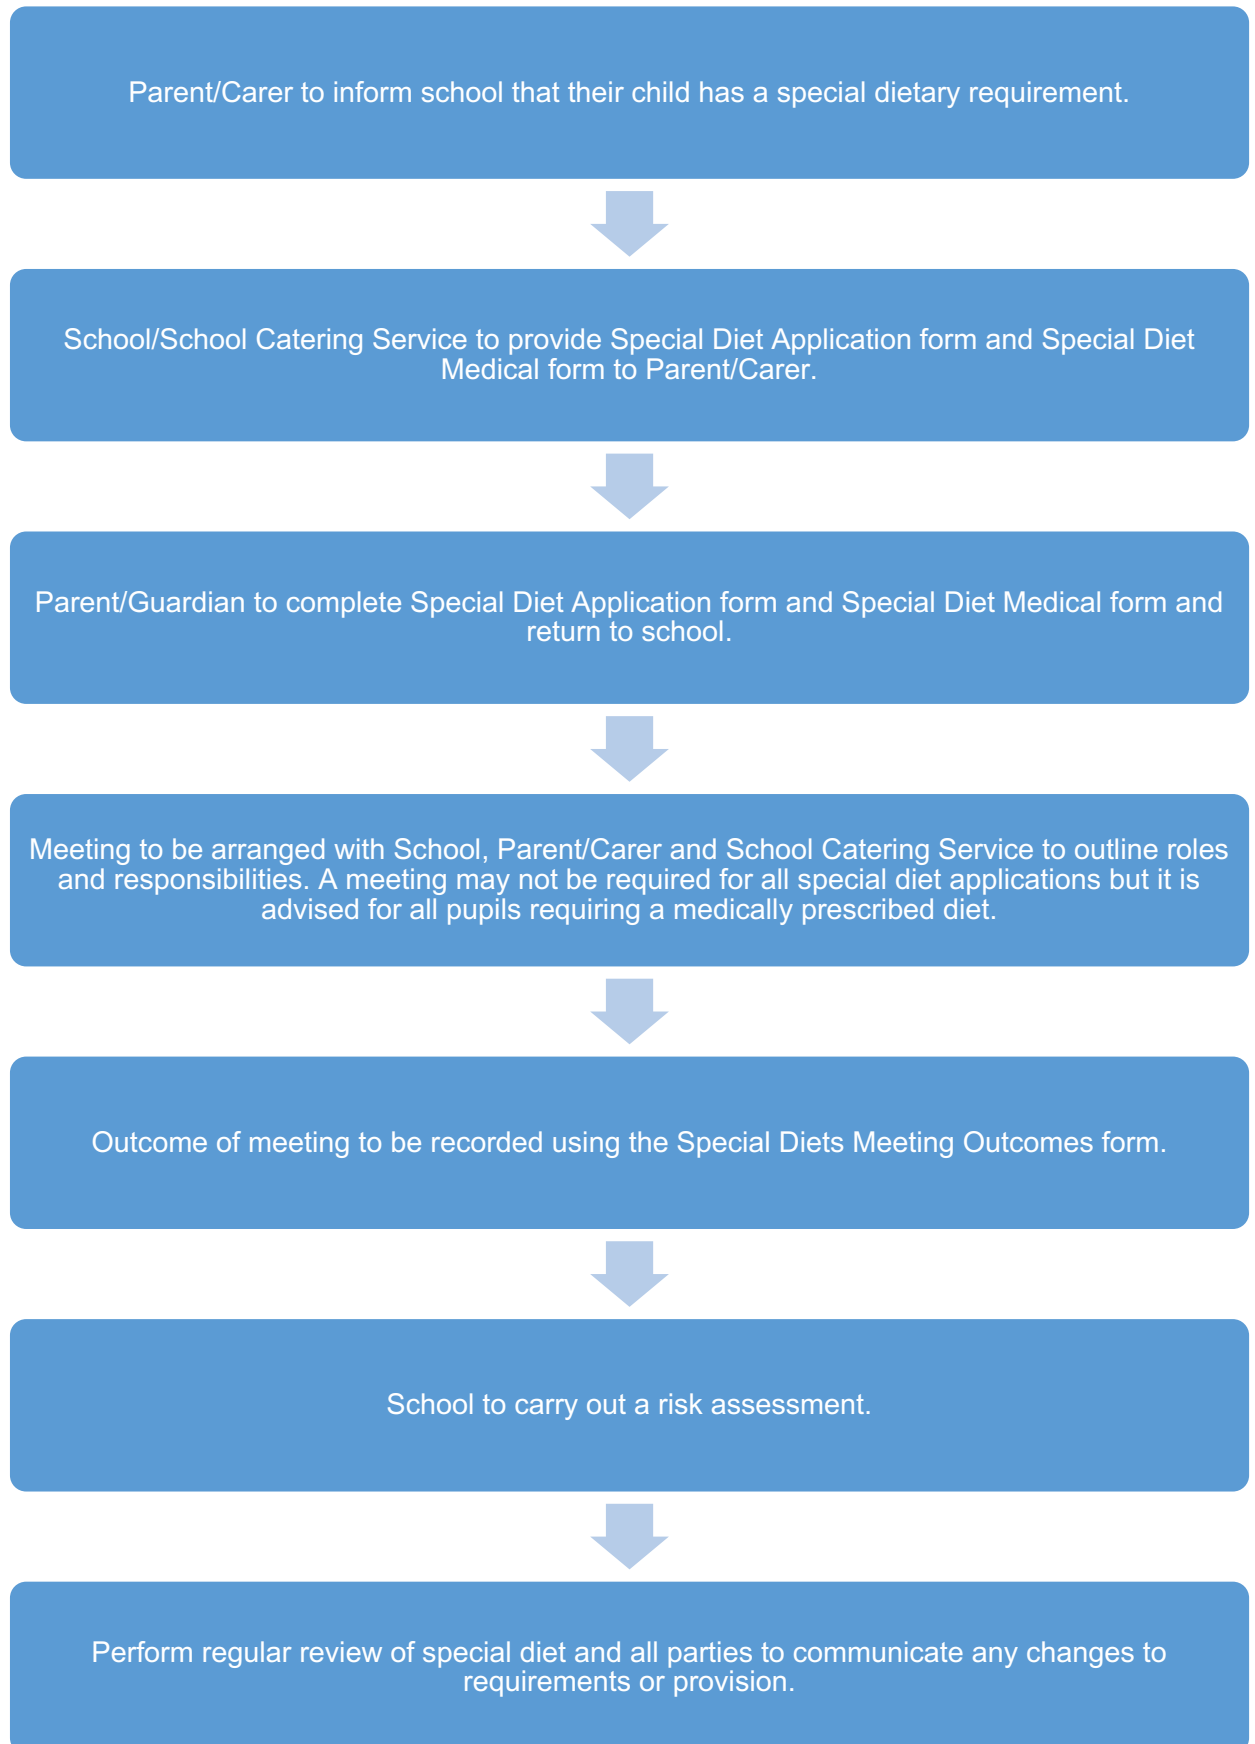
Parent/Carer to inform school that their child has a special dietary requirement.

School/School Catering Service to provide Special Diet Application form and Special Diet Medical form to Parent/Carer.

Parent/Guardian to complete Special Diet Application form and Special Diet Medical form and return to school.

Meeting to be arranged with School, Parent/Carer and School Catering Service to outline roles and responsibilities. A meeting may not be required for all special diet applications but it is advised for all pupils requiring a medically prescribed diet.

Outcome of meeting to be recorded using the Special Diets Meeting Outcomes form.

School to carry out a risk assessment.

Perform regular review of special diet and all parties to communicate any changes to requirements or provision.